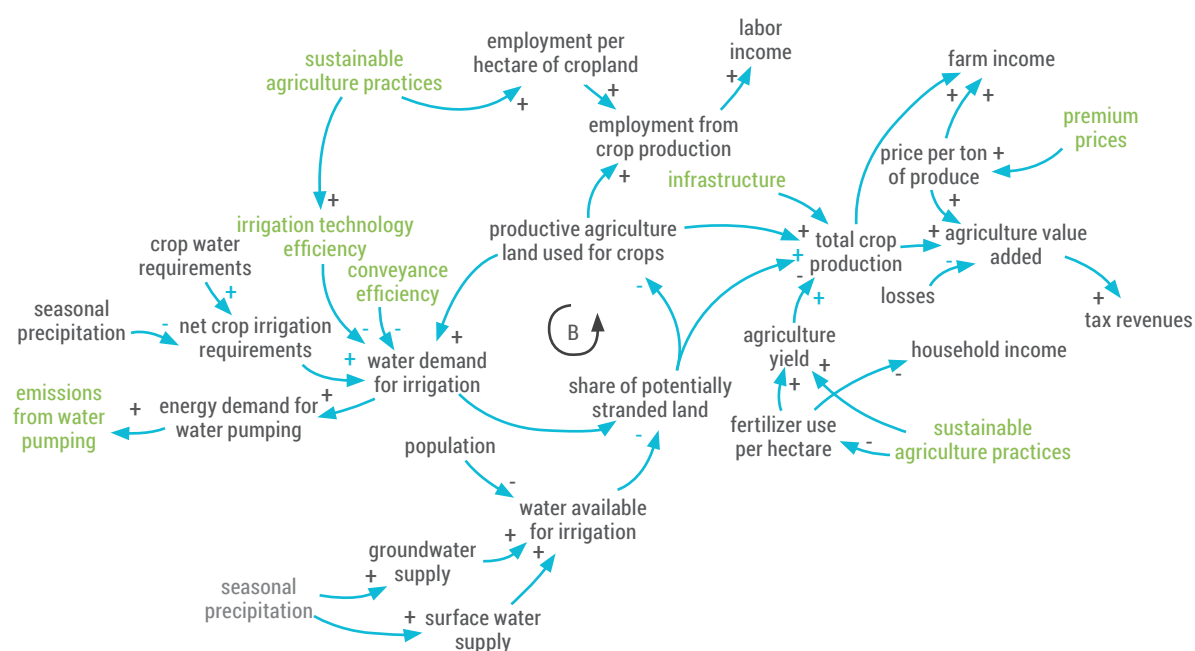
labor income

employment per hectare of cropland

sustainable agriculture practices

farm income

employment from crop production

premium prices

price per ton of produce

infrastructure

irrigation technology efficiency

productive agriculture land used for crops

total crop production

agriculture value added

crop water requirements

conveyance efficiency

losses

seasonal precipitation

net crop irrigation requirements

tax revenues

agriculture yield

B

water demand for irrigation

household income

emissions from water pumping

energy demand for water pumping

share of potentially stranded land

fertilizer use per hectare

sustainable agriculture practices

population

water available for irrigation

groundwater supply

seasonal precipitation

surface water supply

+ + + + + + + + + + + + + + + + + + + + + + + + + + - - - - - - - - -